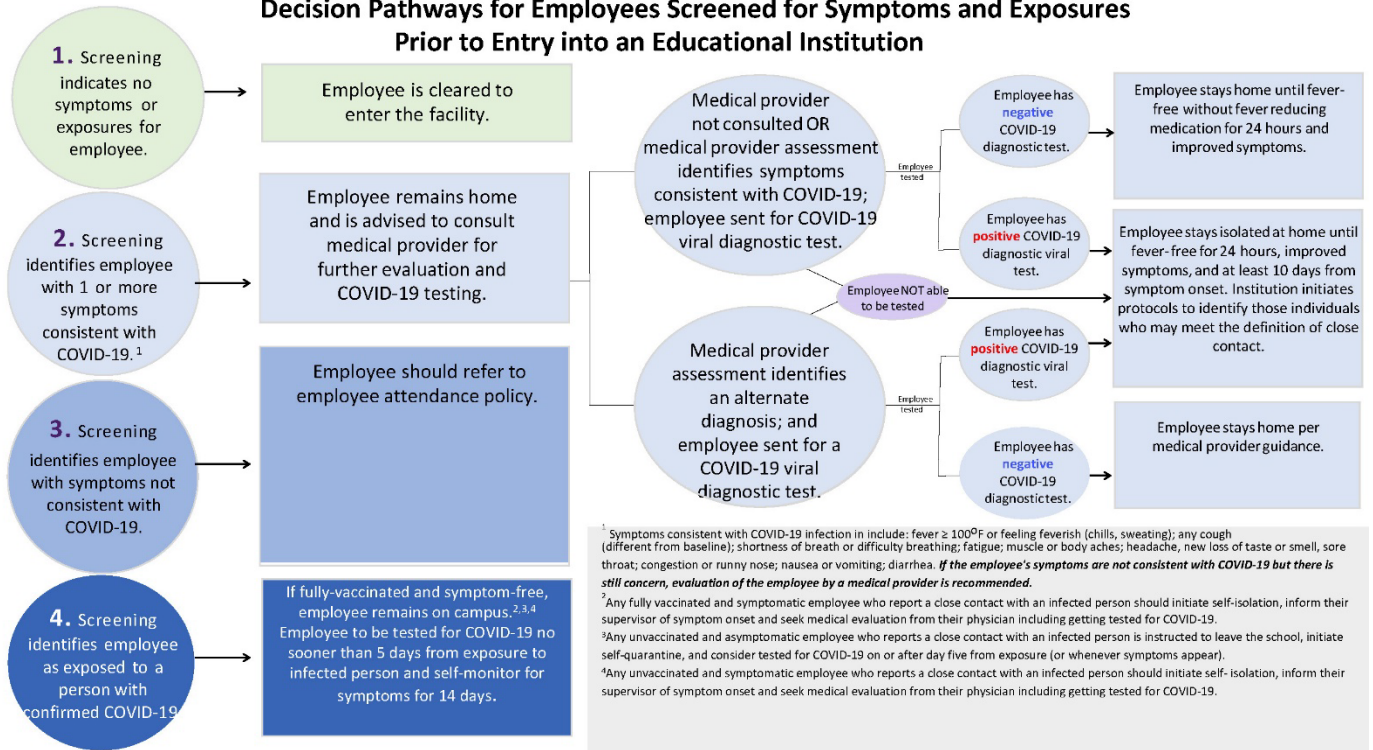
Decision Pathways for Employees Screened for Symptoms and Exposures Prior to Entry into an Educational Institution

1. Screening indicates no symptoms or exposures for employee.

Employee is cleared to enter the facility.

2. Screening identifies employee with 1 or more symptoms consistent with COVID-19. $^1$

Employee remains home and is advised to consult medical provider for further evaluation and COVID-19 testing.

3. Screening identifies employee with symptoms not consistent with COVID-19.

Employee should refer to employee attendance policy.

4. Screening identifies employee as exposed to a person with confirmed COVID-19

If fully-vaccinated and symptom-free, employee remains on campus.$^{2,3,4}$ Employee to be tested for COVID-19 no sooner than 5 days from exposure to infected person and self-monitor for symptoms for 14 days.

Medical provider not consulted OR medical provider assessment identifies symptoms consistent with COVID-19; employee sent for COVID-19 viral diagnostic test.

Employee tested

Employee has negative COVID-19 diagnostic test.

Employee stays home until fever-free without fever reducing medication for 24 hours and improved symptoms.

Employee has positive COVID-19 diagnostic viral test.

Employee stays isolated at home until fever-free for 24 hours, improved symptoms, and at least 10 days from symptom onset. Institution initiates protocols to identify those individuals who may meet the definition of close contact.

Employee NOT able to be tested

Medical provider assessment identifies an alternate diagnosis; and employee sent for a COVID-19 viral diagnostic test.

Employee tested

Employee has positive COVID-19 diagnostic viral test.

Employee has negative COVID-19 diagnostic test.

Employee stays home per medical provider guidance.

$^1$ Symptoms consistent with COVID-19 infection in include: fever ≥ 100$^o$F or feeling feverish (chills, sweating); any cough (different from baseline); shortness of breath or difficulty breathing; fatigue; muscle or body aches; headache, new loss of taste or smell, sore throat; congestion or runny nose; nausea or vomiting; diarrhea. If the employee's symptoms are not consistent with COVID-19 but there is still concern, evaluation of the employee by a medical provider is recommended.

$^2$Any fully vaccinated and symptomatic employee who report a close contact with an infected person should initiate self-isolation, inform their supervisor of symptom onset and seek medical evaluation from their physician including getting tested for COVID-19.

$^3$Any unvaccinated and asymptomatic employee who reports a close contact with an infected person is instructed to leave the school, initiate self-quarantine, and consider tested for COVID-19 on or after day five from exposure (or whenever symptoms appear).

$^4$Any unvaccinated and symptomatic employee who reports a close contact with an infected person should initiate self- isolation, inform their supervisor of symptom onset and seek medical evaluation from their physician including getting tested for COVID-19.